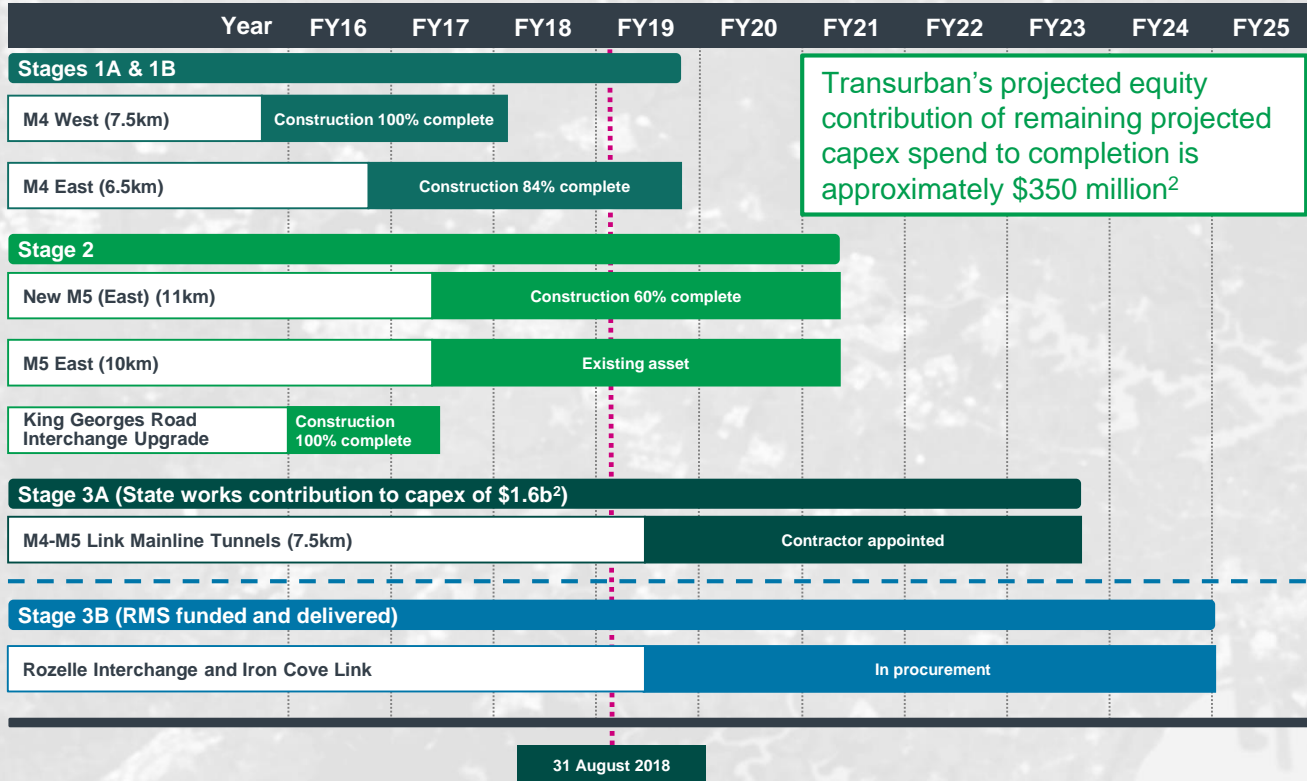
| Year | FY16 | FY17 | FY18 | FY19 | FY20 | FY21 | FY22 | FY23 | FY24 | FY25 |
|---|---|---|---|---|---|---|---|---|---|---|

Transurban's projected equity contribution of remaining projected capex spend to completion is approximately \$350 million$^2$

Stages 1A & 1B

M4 West (7.5km) Construction 100% complete

M4 East (6.5km) Construction 84% complete

Stage 2

New M5 (East) (11km) Construction 60% complete

M5 East (10km) Existing asset

King Georges Road Interchange Upgrade Construction 100% complete

Stage 3A (State works contribution to capex of \$1.6b$^2$)

M4-M5 Link Mainline Tunnels (7.5km) Contractor appointed

Stage 3B (RMS funded and delivered)

Rozelle Interchange and Iron Cove Link In procurement

31 August 2018